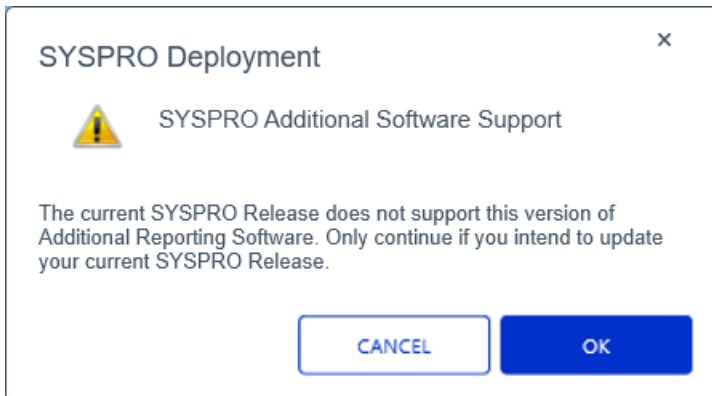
SYSPRO Deployment

×

SYSPRO Additional Software Support

The current SYSPRO Release does not support this version of Additional Reporting Software. Only continue if you intend to update your current SYSPRO Release.

CANCEL

OK